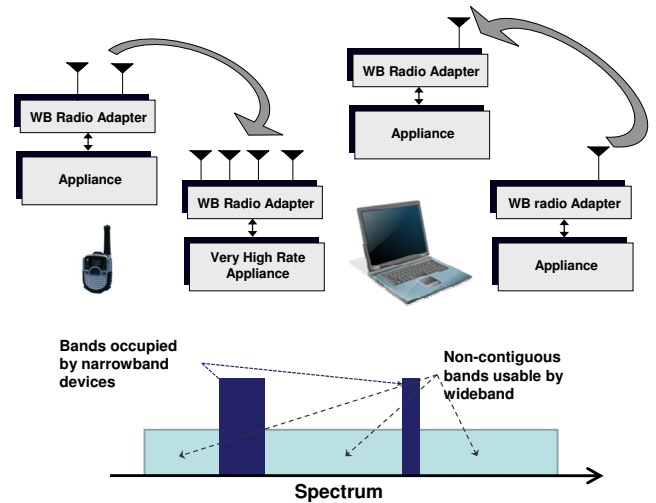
WB Radio Adapter

Appliance

WB Radio Adapter

Appliance

WB Radio Adapter

Very High Rate Appliance

WB radio Adapter

Appliance

Bands occupied by narrowband devices

Non-contiguous bands usable by wideband

Spectrum